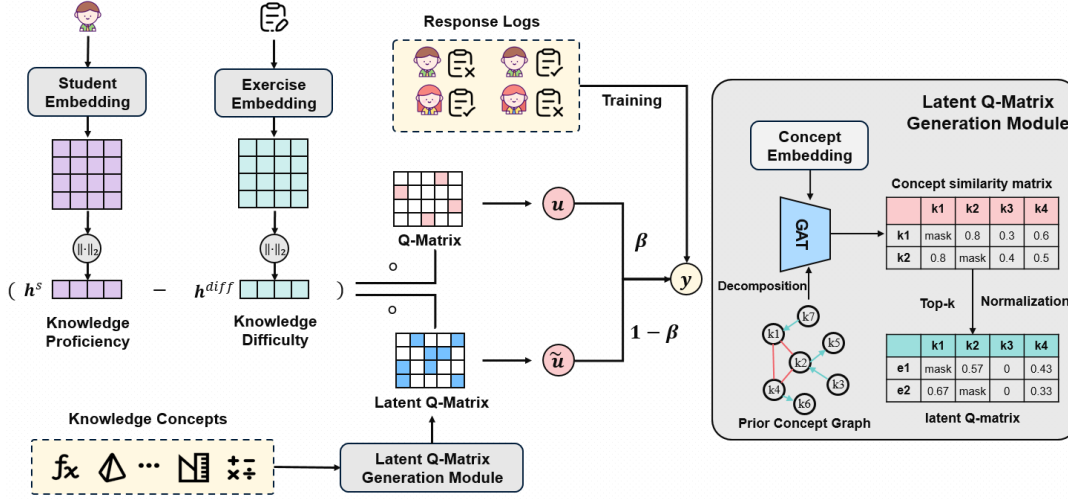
Student Embedding

Exercise Embedding

Response Logs

Training

$\|\cdot\|_2$

$\|\cdot\|_2$

( $h^s$ − $h^{diff}$ )

Knowledge Proficiency

Knowledge Difficulty

Q-Matrix

$\circ$

$\circ$

Latent Q-Matrix

$u$

$\tilde{u}$

$\beta$

$1-\beta$

$y$

Knowledge Concepts

Latent Q-Matrix Generation Module

Latent Q-Matrix Generation Module

Concept Embedding

GAT

Decomposition

Concept similarity matrix

| | k1 | k2 | k3 | k4 |
|---|---|---|---|---|
| k1 | mask | 0.8 | 0.3 | 0.6 |
| k2 | 0.8 | mask | 0.4 | 0.5 |

Top-k

Normalization

k7 k1 k5 k2 k3 k4 k6

| | k1 | k2 | k3 | k4 |
|---|---|---|---|---|
| e1 | mask | 0.57 | 0 | 0.43 |
| e2 | 0.67 | mask | 0 | 0.33 |

Prior Concept Graph

latent Q-matrix